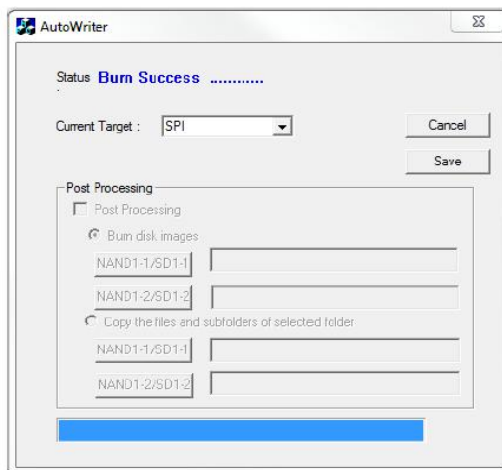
AutoWriter

Status Burn Success ............

Current Target : SPI

Cancel

Save

Post Processing

Post Processing

Burn disk images

NAND1-1/SD1-1

NAND1-2/SD1-2

Copy the files and subfolders of selected folder

NAND1-1/SD1-1

NAND1-2/SD1-2